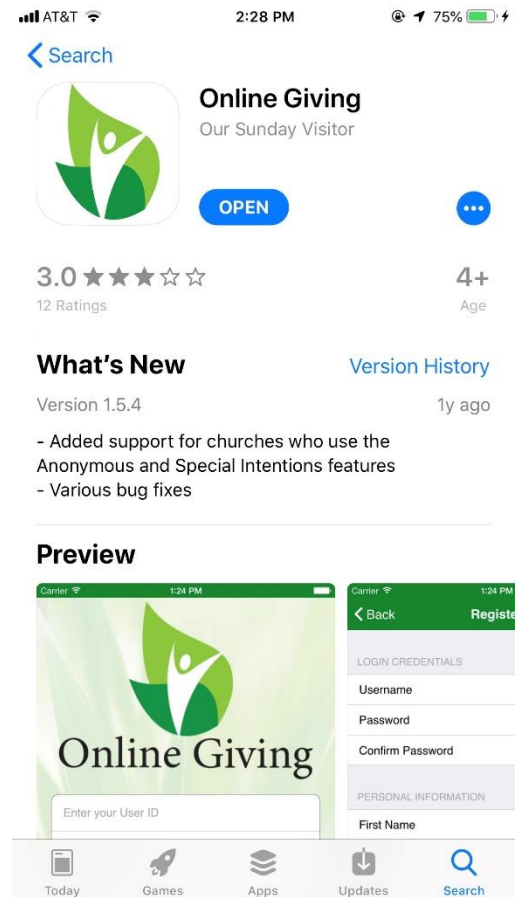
AT&T 2:28 PM 75%

Search

Online Giving
Our Sunday Visitor

OPEN

3.0 ★★★☆☆
12 Ratings

4+
Age

What's New
Version History

Version 1.5.4
1y ago

- Added support for churches who use the Anonymous and Special Intentions features
- Various bug fixes

Preview

Carrier 1:24 PM

Online Giving

Enter your User ID

Carrier 1:24 PM
Back Registe

LOGIN CREDENTIALS
Username
Password
Confirm Password

PERSONAL INFORMATION
First Name

Today Games Apps Updates Search